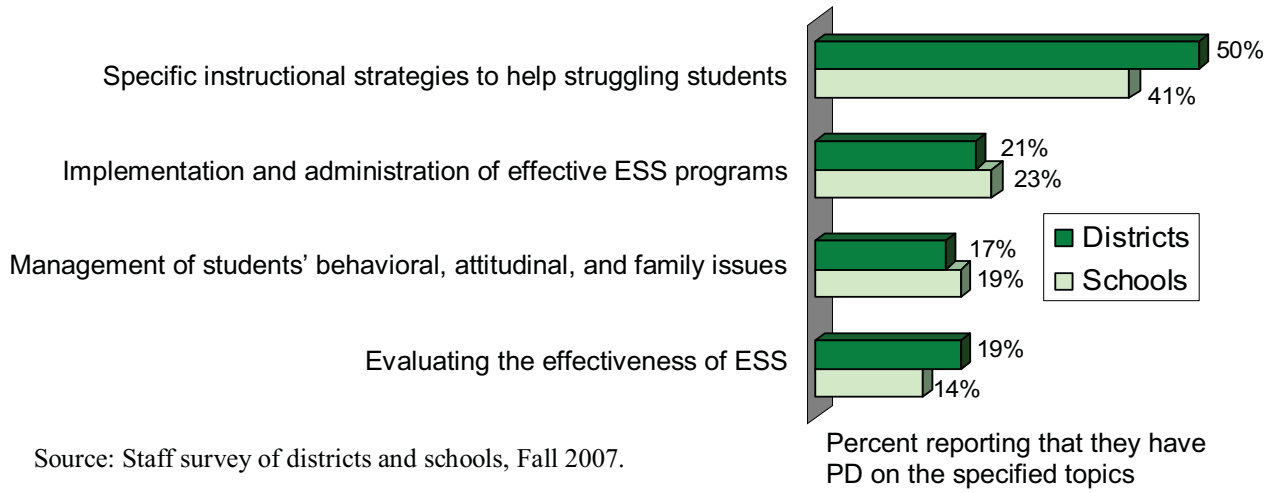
Specific instructional strategies to help struggling students

Implementation and administration of effective ESS programs

Management of students' behavioral, attitudinal, and family issues

Evaluating the effectiveness of ESS

50%

41%

21%

23%

17%

19%

19%

14%

Districts

Schools

Source: Staff survey of districts and schools, Fall 2007.

Percent reporting that they have PD on the specified topics